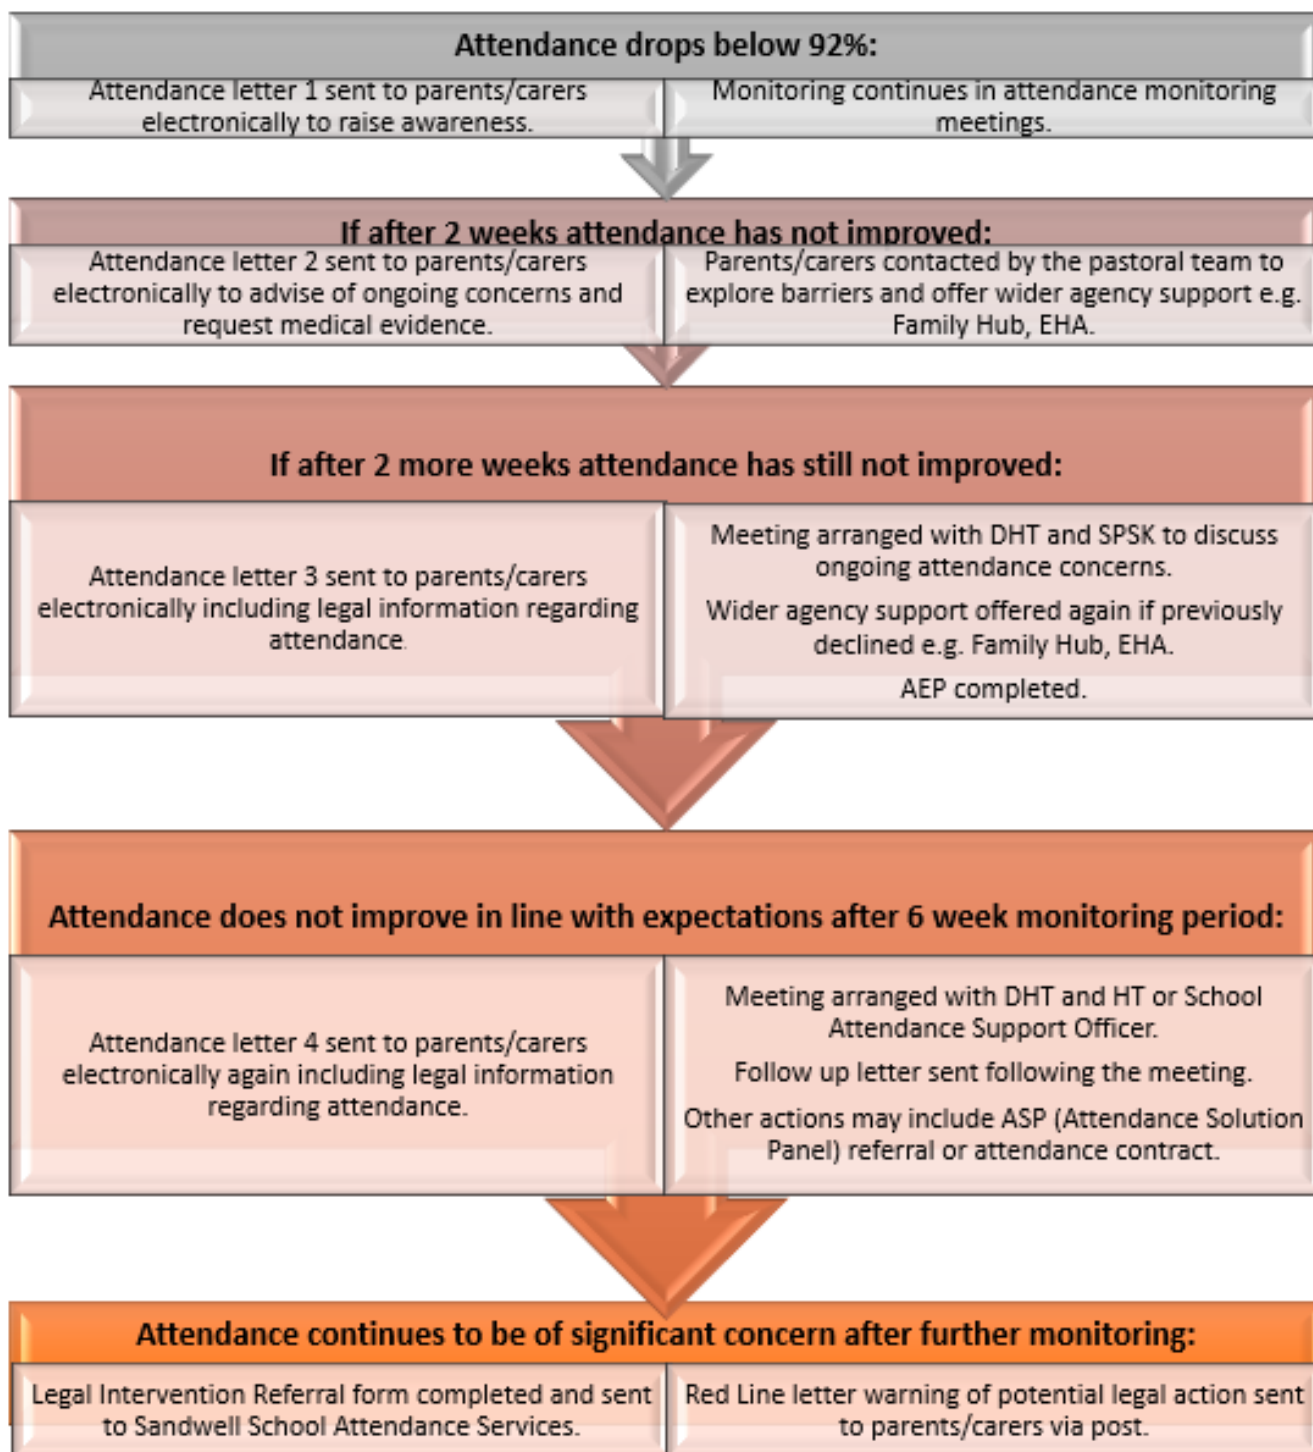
Attendance drops below 92%:

Attendance letter 1 sent to parents/carers electronically to raise awareness.

Monitoring continues in attendance monitoring meetings.

If after 2 weeks attendance has not improved:

Attendance letter 2 sent to parents/carers electronically to advise of ongoing concerns and request medical evidence.

Parents/carers contacted by the pastoral team to explore barriers and offer wider agency support e.g. Family Hub, EHA.

If after 2 more weeks attendance has still not improved:

Attendance letter 3 sent to parents/carers electronically including legal information regarding attendance.

Meeting arranged with DHT and SPSK to discuss ongoing attendance concerns.

Wider agency support offered again if previously declined e.g. Family Hub, EHA.

AEP completed.

Attendance does not improve in line with expectations after 6 week monitoring period:

Attendance letter 4 sent to parents/carers electronically again including legal information regarding attendance.

Meeting arranged with DHT and HT or School Attendance Support Officer.

Follow up letter sent following the meeting.

Other actions may include ASP (Attendance Solution Panel) referral or attendance contract.

Attendance continues to be of significant concern after further monitoring:

Legal Intervention Referral form completed and sent to Sandwell School Attendance Services.

Red Line letter warning of potential legal action sent to parents/carers via post.